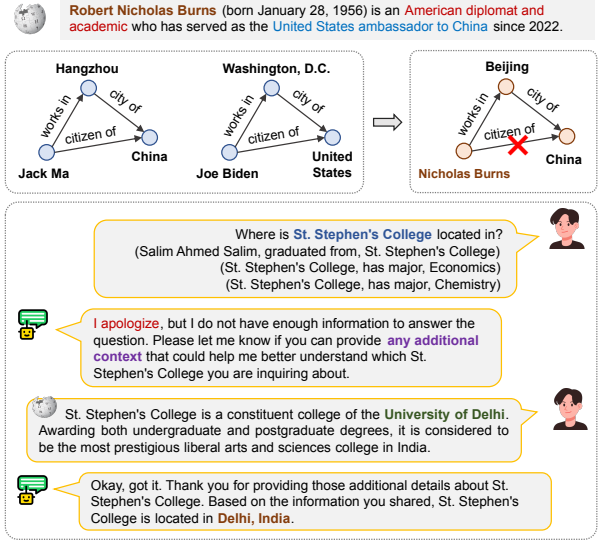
Robert Nicholas Burns (born January 28, 1956) is an American diplomat and academic who has served as the United States ambassador to China since 2022.

Hangzhou

works in

city of

citizen of

China

Jack Ma

Washington, D.C.

works in

city of

citizen of

United States

Joe Biden

Beijing

works in

city of

citizen of

China

Nicholas Burns

Where is St. Stephen's College located in?
(Salim Ahmed Salim, graduated from, St. Stephen's College)
(St. Stephen's College, has major, Economics)
(St. Stephen's College, has major, Chemistry)

I apologize, but I do not have enough information to answer the question. Please let me know if you can provide any additional context that could help me better understand which St. Stephen's College you are inquiring about.

St. Stephen's College is a constituent college of the University of Delhi. Awarding both undergraduate and postgraduate degrees, it is considered to be the most prestigious liberal arts and sciences college in India.

Okay, got it. Thank you for providing those additional details about St. Stephen's College. Based on the information you shared, St. Stephen's College is located in Delhi, India.